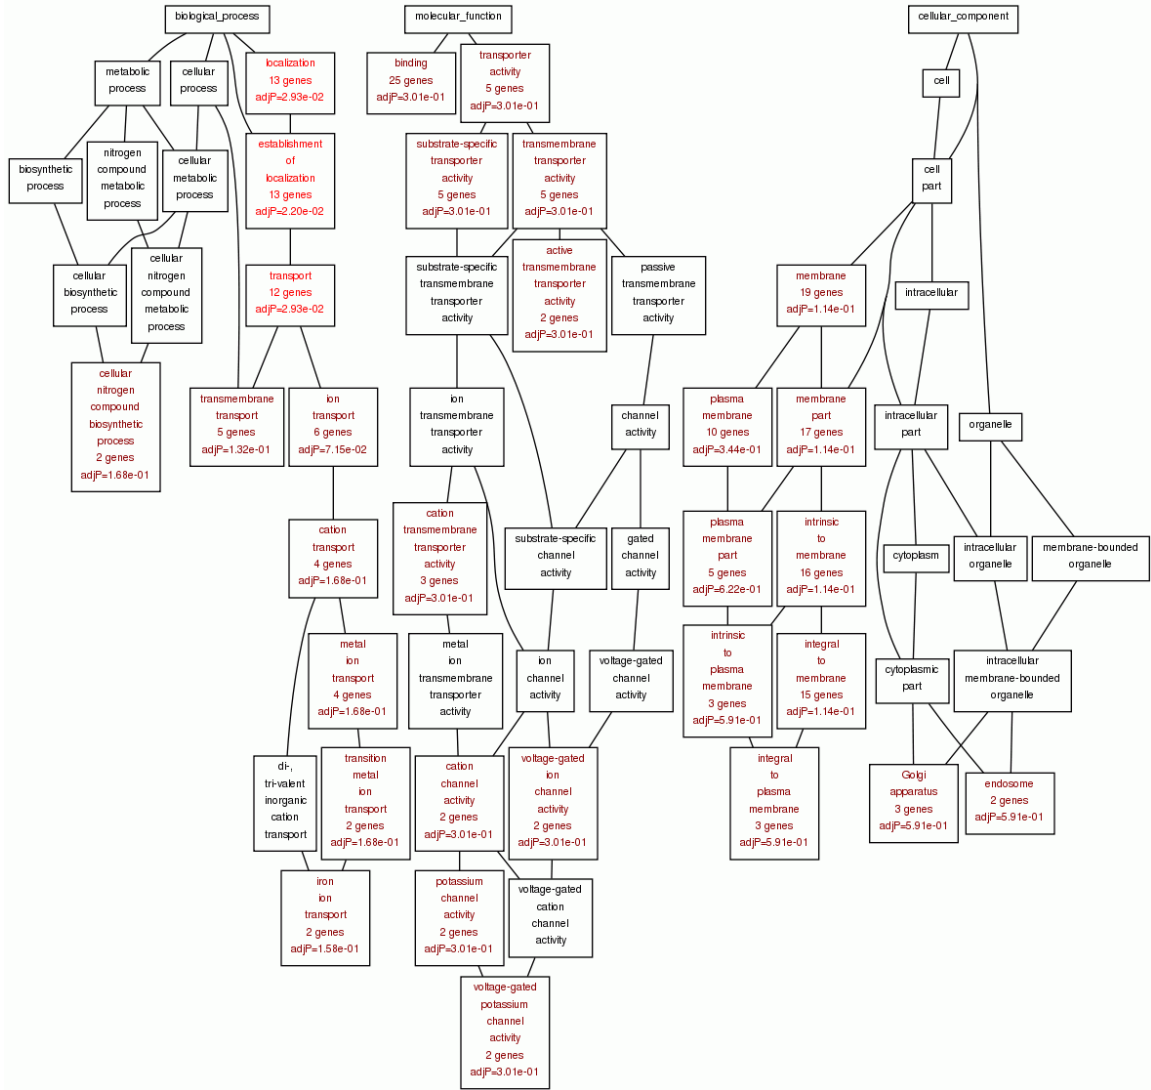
biological_process

metabolic process

cellular process

localization 13 genes adjP=2.93e-02

biosynthetic process

nitrogen compound metabolic process

cellular metabolic process

establishment of localization 13 genes adjP=2.20e-02

cellular biosynthetic process

cellular nitrogen compound metabolic process

transport 12 genes adjP=2.93e-02

cellular nitrogen compound biosynthetic process 2 genes adjP=1.68e-01

transmembrane transport 5 genes adjP=1.32e-01

ion transport 6 genes adjP=7.15e-02

cation transport 4 genes adjP=1.68e-01

metal ion transport 4 genes adjP=1.68e-01

di-, tri-valent inorganic cation transport

transition metal ion transport 2 genes adjP=1.68e-01

iron ion transport 2 genes adjP=1.58e-01

molecular_function

binding 25 genes adjP=3.01e-01

transporter activity 5 genes adjP=3.01e-01

substrate-specific transporter activity 5 genes adjP=3.01e-01

transmembrane transporter activity 5 genes adjP=3.01e-01

substrate-specific transmembrane transporter activity

active transmembrane transporter activity 2 genes adjP=3.01e-01

passive transmembrane transporter activity

ion transmembrane transporter activity

channel activity

cation transmembrane transporter activity 3 genes adjP=3.01e-01

substrate-specific channel activity

gated channel activity

metal ion transmembrane transporter activity

ion channel activity

voltage-gated channel activity

cation channel activity 2 genes adjP=3.01e-01

voltage-gated ion channel activity 2 genes adjP=3.01e-01

potassium channel activity 2 genes adjP=3.01e-01

voltage-gated cation channel activity

voltage-gated potassium channel activity 2 genes adjP=3.01e-01

cellular_component

cell

cell part

membrane 19 genes adjP=1.14e-01

intracellular

plasma membrane 10 genes adjP=3.44e-01

membrane part 17 genes adjP=1.14e-01

intracellular part

organelle

plasma membrane part 5 genes adjP=6.22e-01

intrinsic to membrane 16 genes adjP=1.14e-01

cytoplasm

intracellular organelle

membrane-bounded organelle

intrinsic to plasma membrane 3 genes adjP=5.91e-01

integral to membrane 15 genes adjP=1.14e-01

cytoplasmic part

intracellular membrane-bounded organelle

integral to plasma membrane 3 genes adjP=5.91e-01

Golgi apparatus 3 genes adjP=5.91e-01

endosome 2 genes adjP=5.91e-01